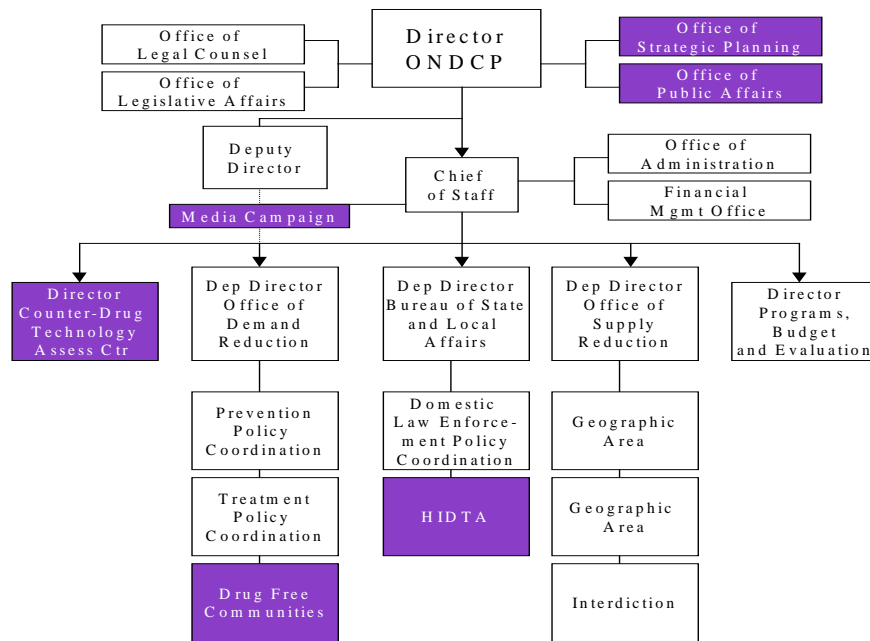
Office of Legal Counsel

Office of Legislative Affairs

Director ONDCP

Office of Strategic Planning

Office of Public Affairs

Deputy Director

Chief of Staff

Office of Administration

Financial Mgmt Office

Media Campaign

Director Counter-Drug Technology Assess Ctr

Dep Director Office of Demand Reduction

Prevention Policy Coordination

Treatment Policy Coordination

Drug Free Communities

Dep Director Bureau of State and Local Affairs

Domestic Law Enforcement Policy Coordination

HIDTA

Dep Director Office of Supply Reduction

Geographic Area

Geographic Area

Interdiction

Director Programs, Budget and Evaluation